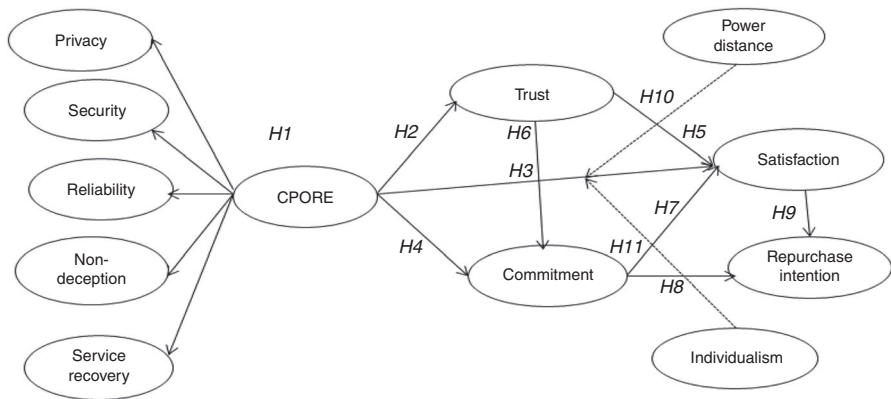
Privacy

Security

Reliability

Non-deception

Service recovery

H1

CPORE

H2

H4

Trust

H6

Commitment

H3

H10

H5

Power distance

Satisfaction

H7

H11

H9

H8

Repurchase intention

Individualism